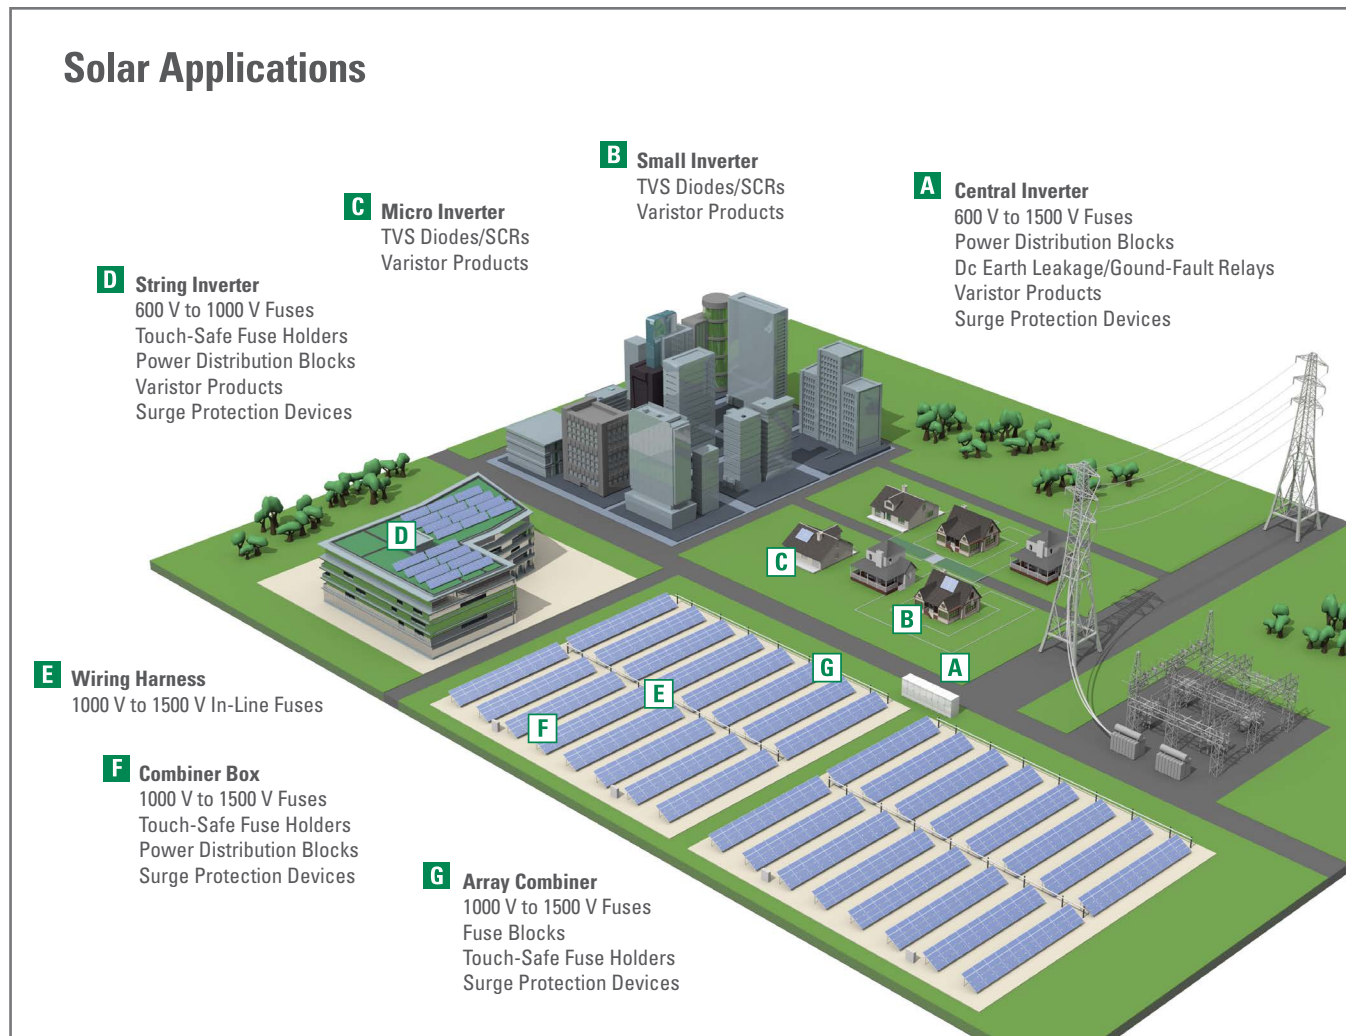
Solar Applications

B Small Inverter
TVS Diodes/SCRs
Varistor Products

A Central Inverter
600 V to 1500 V Fuses
Power Distribution Blocks
Dc Earth Leakage/Gound-Fault Relays
Varistor Products
Surge Protection Devices

C Micro Inverter
TVS Diodes/SCRs
Varistor Products

D String Inverter
600 V to 1000 V Fuses
Touch-Safe Fuse Holders
Power Distribution Blocks
Varistor Products
Surge Protection Devices

D

C

B

A

G

E

F

E Wiring Harness
1000 V to 1500 V In-Line Fuses

F Combiner Box
1000 V to 1500 V Fuses
Touch-Safe Fuse Holders
Power Distribution Blocks
Surge Protection Devices

G Array Combiner
1000 V to 1500 V Fuses
Fuse Blocks
Touch-Safe Fuse Holders
Surge Protection Devices